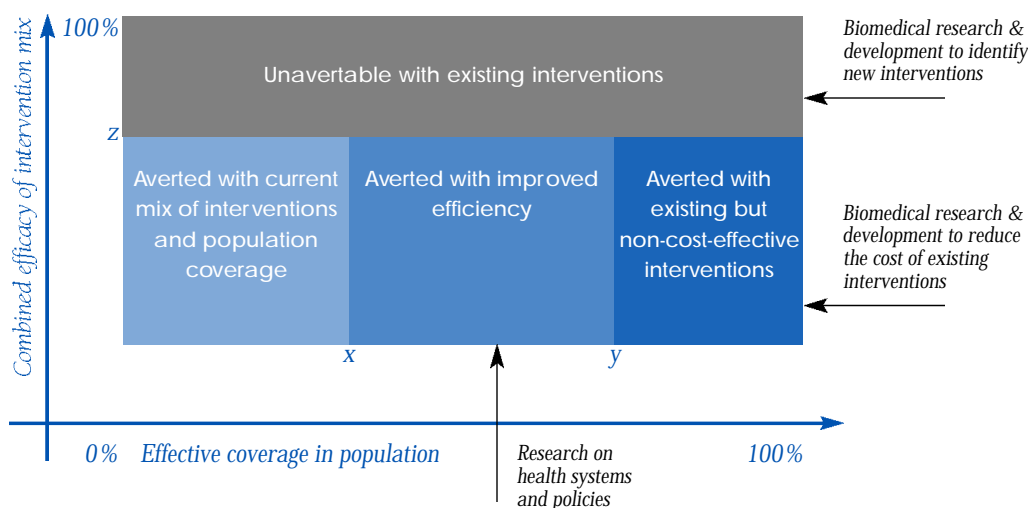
100%

Combined efficacy of intervention mix

Unavertable with existing interventions

Biomedical research & development to identify new interventions

z

Averted with current mix of interventions and population coverage

Averted with improved efficiency

Averted with existing but non-cost-effective interventions

Biomedical research & development to reduce the cost of existing interventions

x

y

0%

Effective coverage in population

100%

Research on health systems and policies